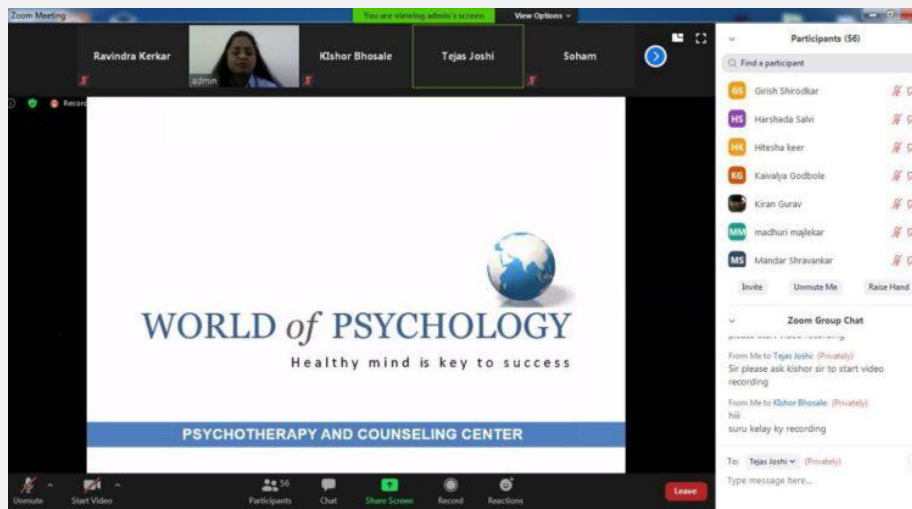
Zoom Meeting

You are viewing admin's screen

View Options

Ravindra Kerkar

admin

Kishor Bhosale

Tejas Joshi

Soham

Record

WORLD of PSYCHOLOGY

Healthy mind is key to success

PSYCHOTHERAPY AND COUNSELING CENTER

Participants (56)

Find a participant

GS Girish Shirodkar

HS Harshada Salvi

HK Hitesha keer

KG Kaivalya Godbole

Kiran Gurav

MM madhuri majlekar

MS Mandar Shravankar

Invite

Unmute Me

Raise Hand

Zoom Group Chat

please start video recording

From Me to Tejas Joshi (Privately)
Sir please ask kishor sir to start video recording

From Me to Kishor Bhosale: (Privately)
hiii
suru kelay ky recording

To: Tejas Joshi (Privately)

Type message here...

Unmute

Start Video

56 Participants

Chat

Share Screen

Record

Reactions

Leave